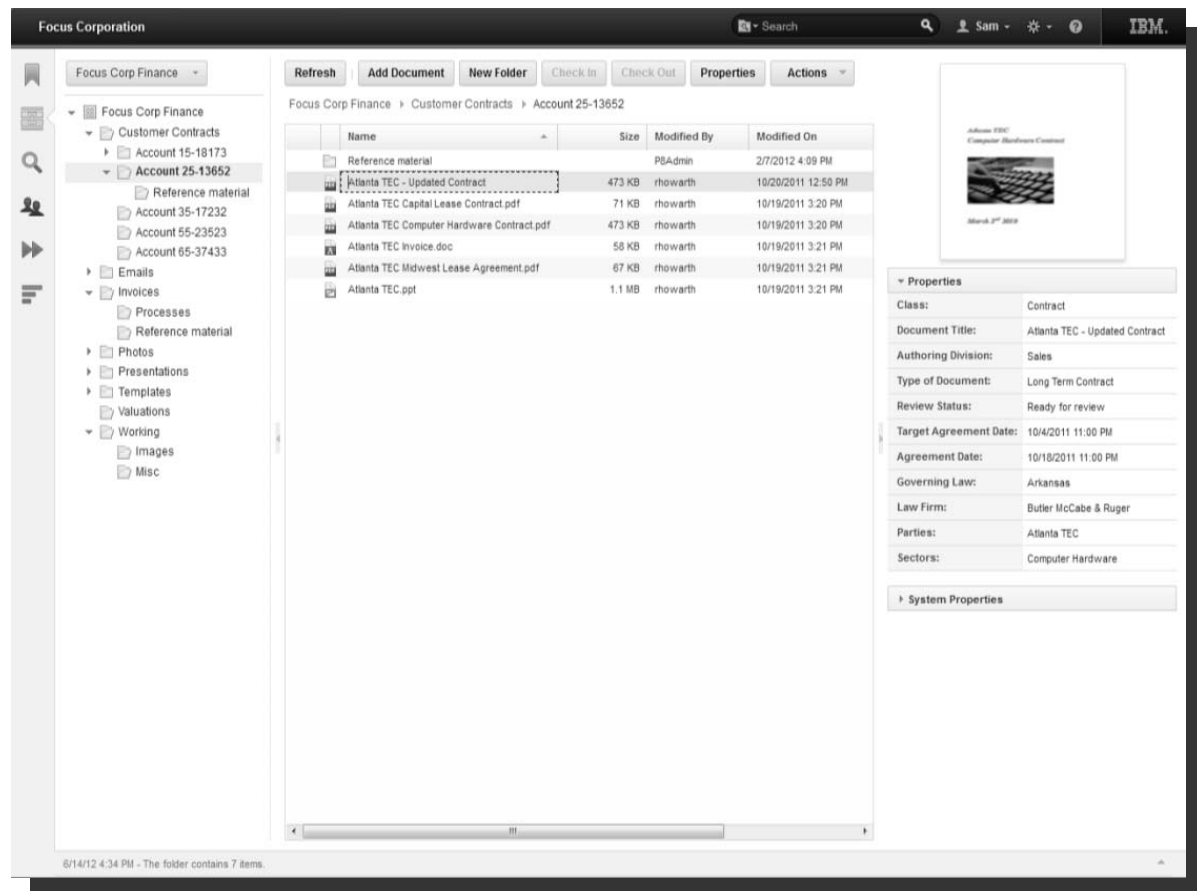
Focus Corporation

Search

Sam

IBM.

Focus Corp Finance

Focus Corp Finance
Customer Contracts
Account 15-18173
Account 25-13652
Reference material
Account 35-17232
Account 55-23523
Account 65-37433
Emails
Invoices
Processes
Reference material
Photos
Presentations
Templates
Valuations
Working
Images
Misc

Refresh | Add Document | New Folder | Check In | Check Out | Properties | Actions

Focus Corp Finance ▸ Customer Contracts ▸ Account 25-13652

| Name | Size | Modified By | Modified On |
|---|---|---|---|
| Reference material | | P8Admin | 2/7/2012 4:09 PM |
| Atlanta TEC - Updated Contract | 473 KB | rhowarth | 10/20/2011 12:50 PM |
| Atlanta TEC Capital Lease Contract.pdf | 71 KB | rhowarth | 10/19/2011 3:20 PM |
| Atlanta TEC Computer Hardware Contract.pdf | 473 KB | rhowarth | 10/19/2011 3:20 PM |
| Atlanta TEC Invoice.doc | 58 KB | rhowarth | 10/19/2011 3:21 PM |
| Atlanta TEC Midwest Lease Agreement.pdf | 67 KB | rhowarth | 10/19/2011 3:21 PM |
| Atlanta TEC.ppt | 1.1 MB | rhowarth | 10/19/2011 3:21 PM |

Atlanta TEC
Computer Hardware Contract
March 2nd 2010

Properties

| | |
|---|---|
| Class: | Contract |
| Document Title: | Atlanta TEC - Updated Contract |
| Authoring Division: | Sales |
| Type of Document: | Long Term Contract |
| Review Status: | Ready for review |
| Target Agreement Date: | 10/4/2011 11:00 PM |
| Agreement Date: | 10/18/2011 11:00 PM |
| Governing Law: | Arkansas |
| Law Firm: | Butler McCabe & Ruger |
| Parties: | Atlanta TEC |
| Sectors: | Computer Hardware |

System Properties

6/14/12 4:34 PM - The folder contains 7 items.